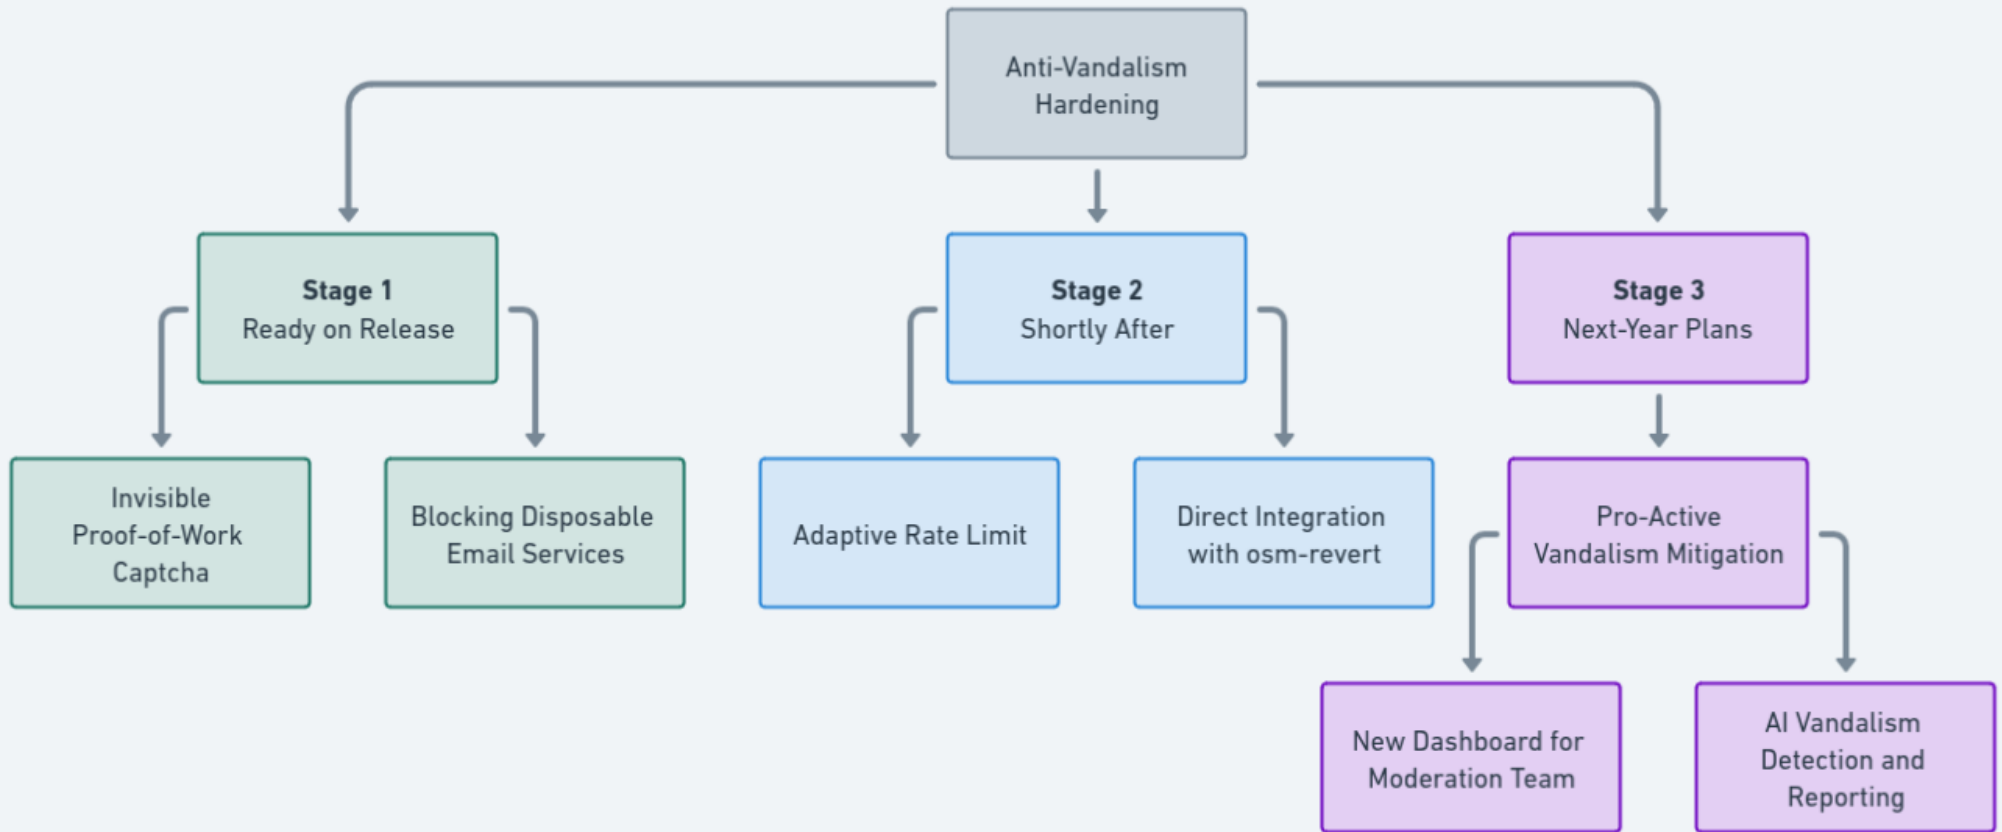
Anti-Vandalism Hardening

**Stage 1**
Ready on Release

**Stage 2**
Shortly After

**Stage 3**
Next-Year Plans

Invisible Proof-of-Work Captcha

Blocking Disposable Email Services

Adaptive Rate Limit

Direct Integration with osm-revert

Pro-Active Vandalism Mitigation

New Dashboard for Moderation Team

AI Vandalism Detection and Reporting